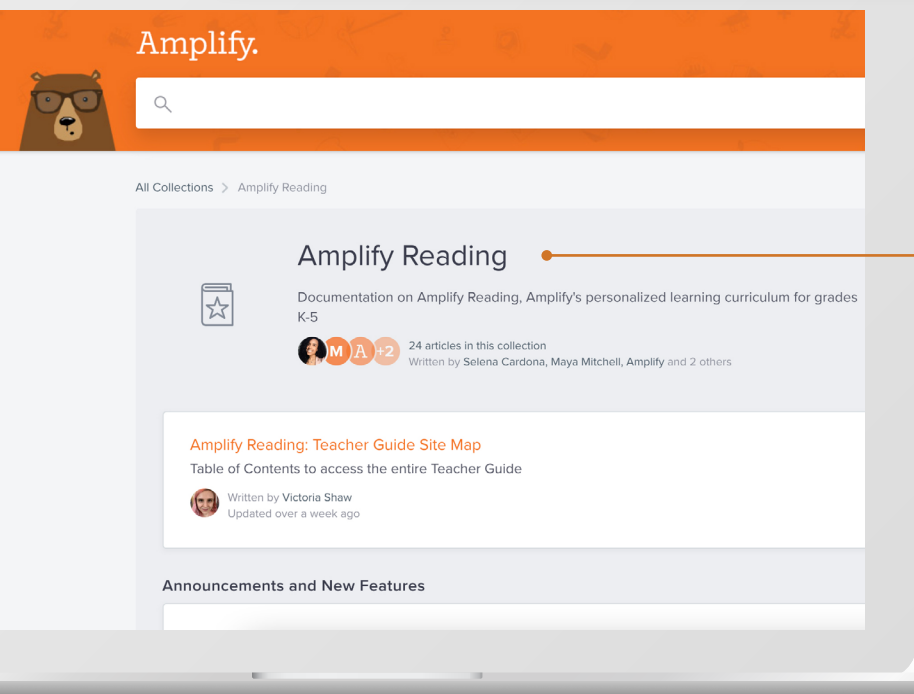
Amplify.

All Collections > Amplify Reading

Amplify Reading

Documentation on Amplify Reading, Amplify's personalized learning curriculum for grades K-5

M A +2 24 articles in this collection
Written by Selena Cardona, Maya Mitchell, Amplify and 2 others

Amplify Reading: Teacher Guide Site Map
Table of Contents to access the entire Teacher Guide

Written by Victoria Shaw
Updated over a week ago

Announcements and New Features